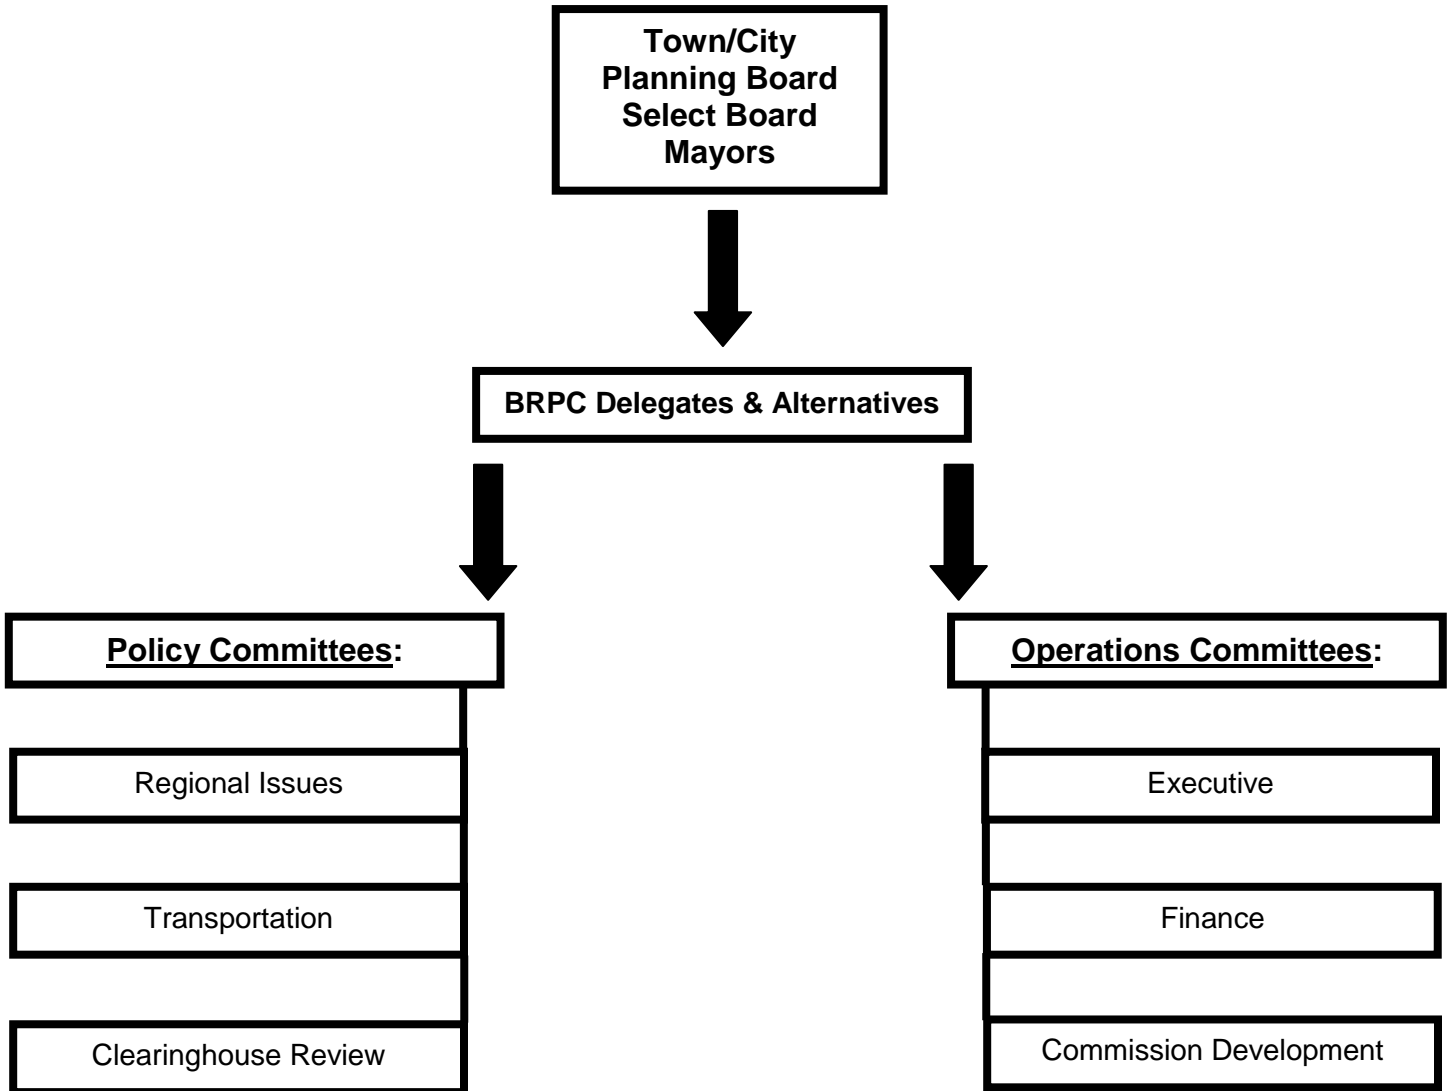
Town/City
Planning Board
Select Board
Mayors

BRPC Delegates & Alternatives

Policy Committees:

Regional Issues

Transportation

Clearinghouse Review

Operations Committees:

Executive

Finance

Commission Development